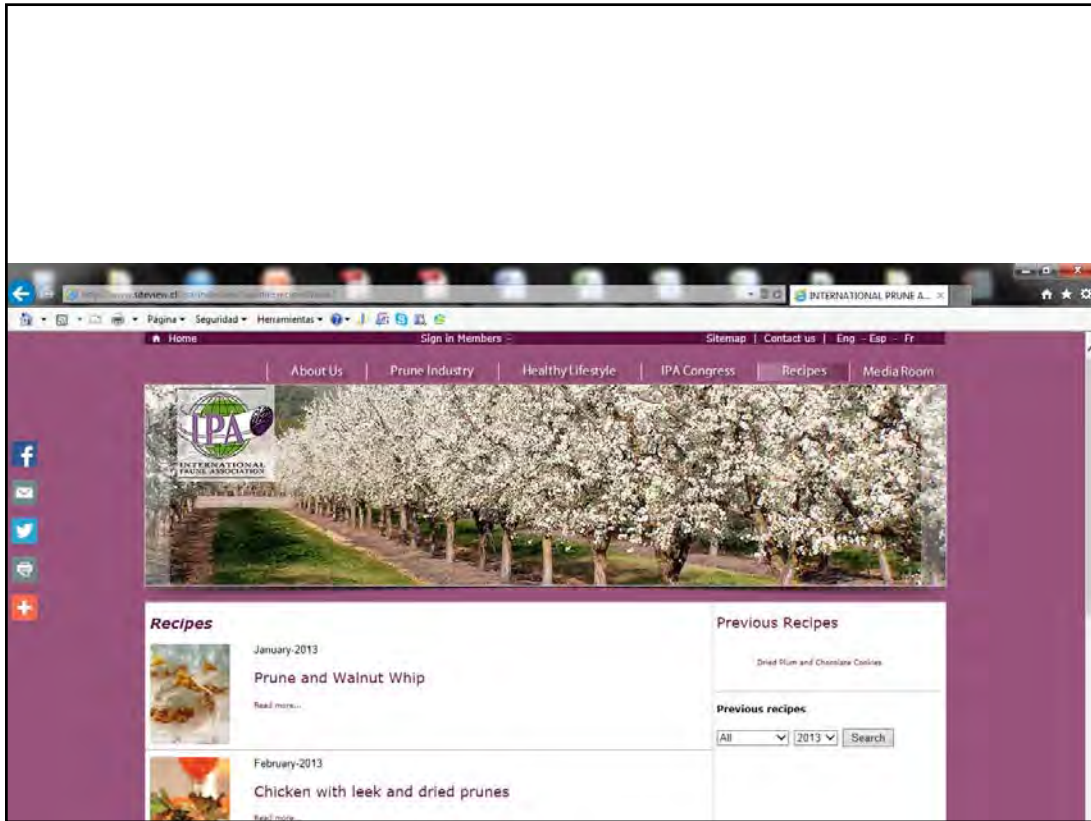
http://www.siteview.cl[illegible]

INTERNATIONAL PRUNE A...

Página ▾ Seguridad ▾ Herramientas ▾

Home

Sign in Members

Sitemap | Contact us | Eng - Esp - Fr

About Us | Prune Industry | Healthy Lifestyle | IPA Congress | Recipes | Media Room

IPA
INTERNATIONAL PRUNE ASSOCIATION

Recipes

January-2013

Prune and Walnut Whip

Read more...

February-2013

Chicken with leek and dried prunes

Read more...

Previous Recipes

Dried Plum and Chocolate Cookies

Previous recipes

All 2013 Search